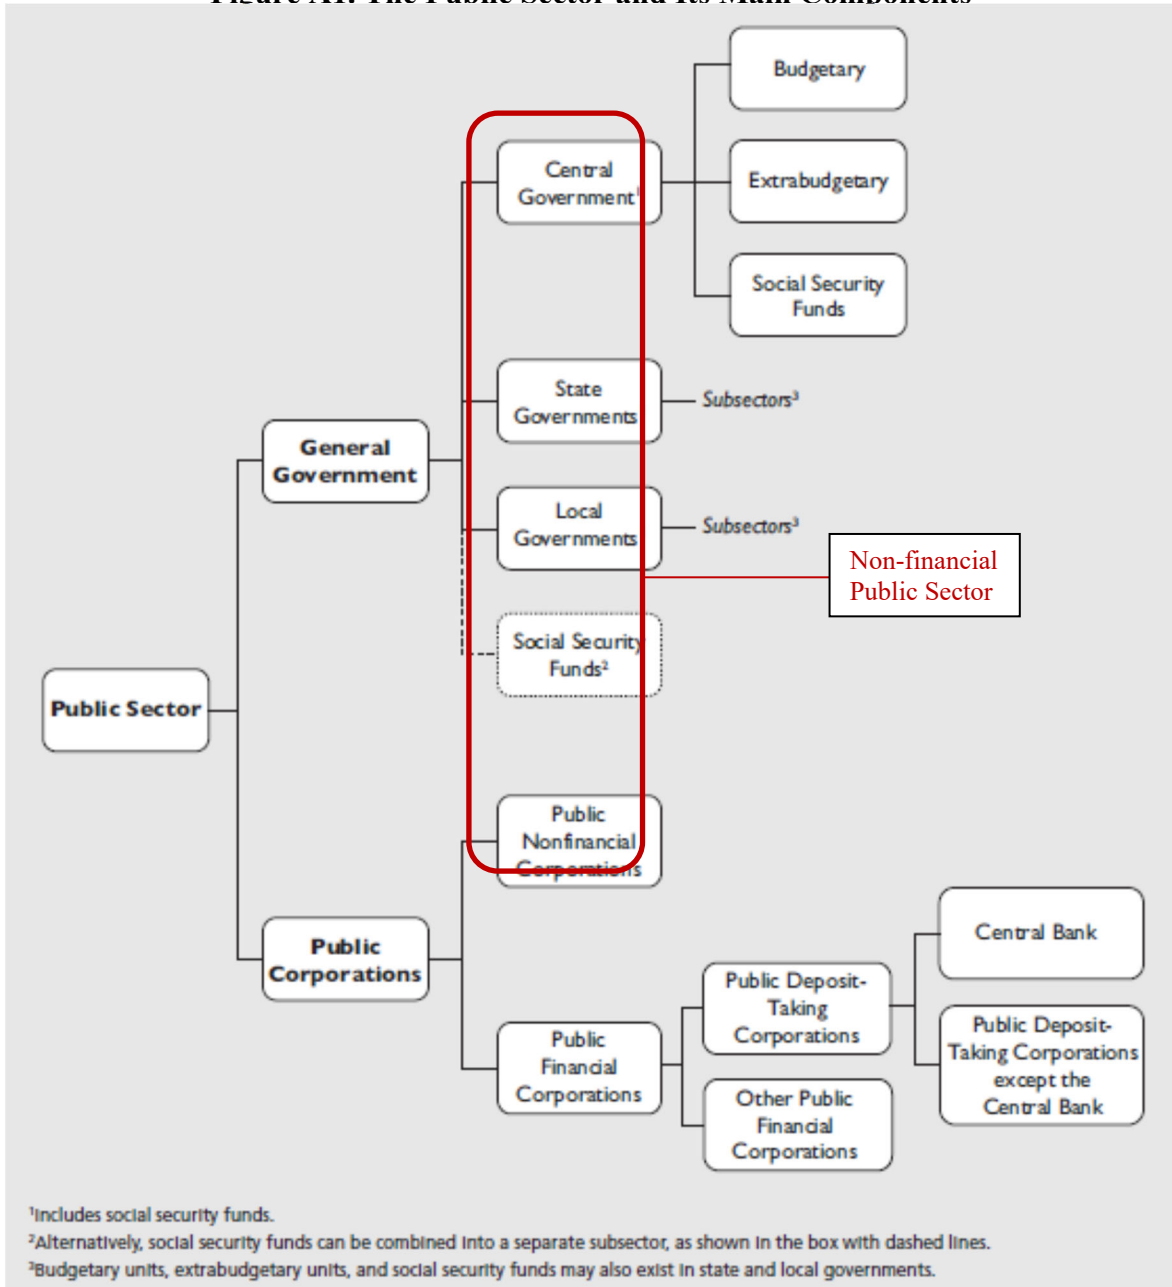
Figure A1. The Public Sector and Its Main Components

Public Sector

General Government

Central Government¹

Budgetary

Extrabudgetary

Social Security Funds

State Governments

Subsectors³

Local Governments

Subsectors³

Non-financial Public Sector

Social Security Funds²

Public Corporations

Public Nonfinancial Corporations

Public Financial Corporations

Public Deposit-Taking Corporations

Central Bank

Public Deposit-Taking Corporations except the Central Bank

Other Public Financial Corporations

¹Includes social security funds.
²Alternatively, social security funds can be combined into a separate subsector, as shown in the box with dashed lines.
³Budgetary units, extrabudgetary units, and social security funds may also exist in state and local governments.